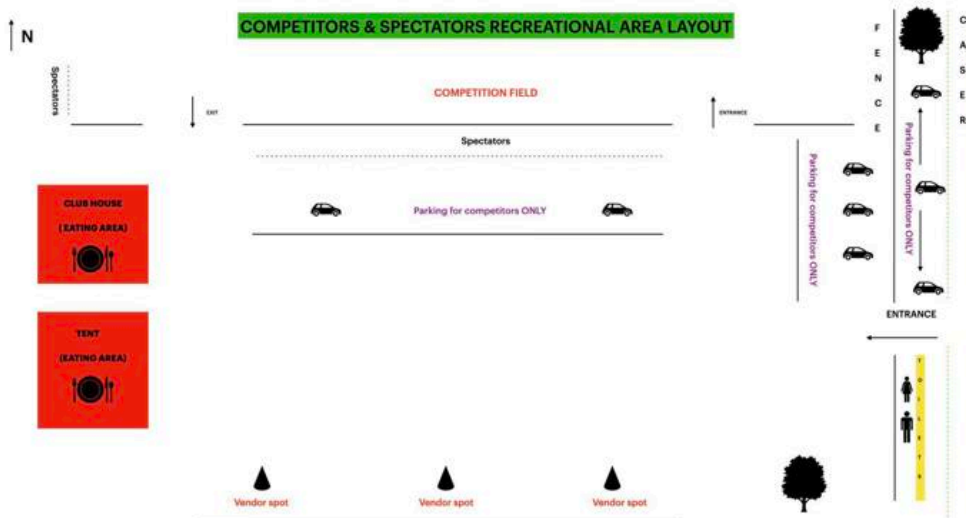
N

COMPETITORS & SPECTATORS RECREATIONAL AREA LAYOUT

Spectators

EXIT

COMPETITION FIELD

ENTRANCE

F E N C E

C A S E R

Spectators

CLUB HOUSE

( EATING AREA)

Parking for competitors ONLY

Parking for competitors ONLY

Parking for competitors ONLY

ENTRANCE

TENT

(EATING AREA)

TOILETS

Vendor spot

Vendor spot

Vendor spot